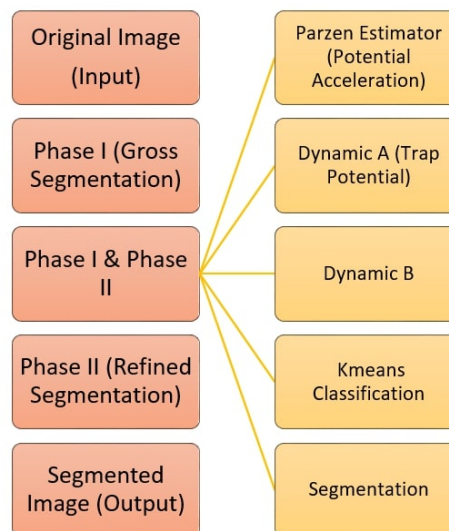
Original Image
(Input)

Phase I (Gross Segmentation)

Phase I & Phase II

Phase II (Refined Segmentation)

Segmented Image (Output)

Parzen Estimator (Potential Acceleration)

Dynamic A (Trap Potential)

Dynamic B

Kmeans Classification

Segmentation